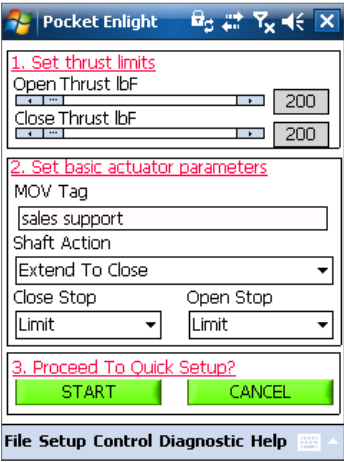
Pocket Enlight

1. Set thrust limits

Open Thrust lbF

200

Close Thrust lbF

200

2. Set basic actuator parameters

MOV Tag

sales support

Shaft Action

Extend To Close

Close Stop

Open Stop

Limit

Limit

3. Proceed To Quick Setup?

START

CANCEL

File Setup Control Diagnostic Help